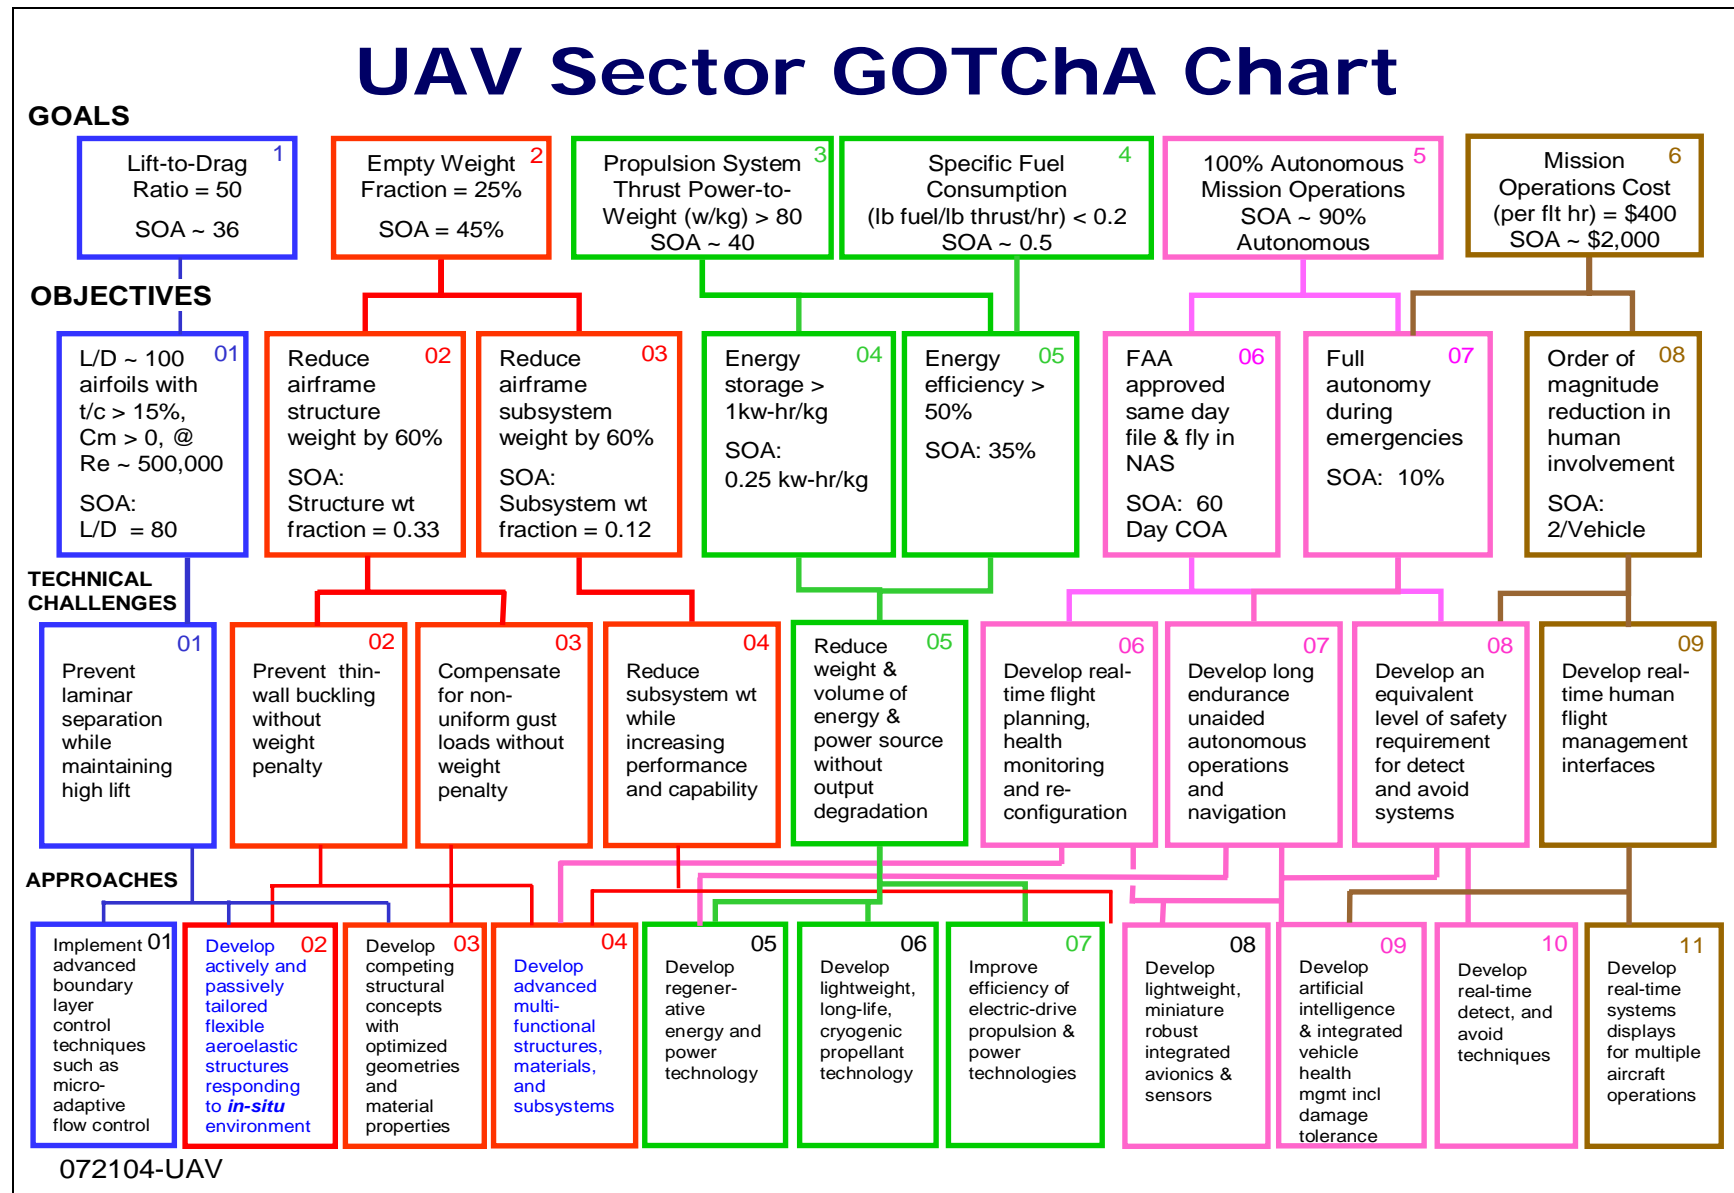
UAV Sector GOTChA Chart

GOALS

Lift-to-Drag Ratio = 50 1
SOA ~ 36

Empty Weight Fraction = 25% 2
SOA = 45%

Propulsion System Thrust Power-to-Weight (w/kg) > 80 3
SOA ~ 40

Specific Fuel Consumption (lb fuel/lb thrust/hr) < 0.2 4
SOA ~ 0.5

100% Autonomous Mission Operations 5
SOA ~ 90% Autonomous

Mission Operations Cost (per flt hr) = $400 6
SOA ~ $2,000

OBJECTIVES

L/D ~ 100 airfoils with t/c > 15%, Cm > 0, @ Re ~ 500,000 01
SOA: L/D = 80

Reduce airframe structure weight by 60% 02
SOA: Structure wt fraction = 0.33

Reduce airframe subsystem weight by 60% 03
SOA: Subsystem wt fraction = 0.12

Energy storage > 1kw-hr/kg 04
SOA: 0.25 kw-hr/kg

Energy efficiency > 50% 05
SOA: 35%

FAA approved same day file & fly in NAS 06
SOA: 60 Day COA

Full autonomy during emergencies 07
SOA: 10%

Order of magnitude reduction in human involvement 08
SOA: 2/Vehicle

TECHNICAL CHALLENGES

01 Prevent laminar separation while maintaining high lift

02 Prevent thin-wall buckling without weight penalty

03 Compensate for non-uniform gust loads without weight penalty

04 Reduce subsystem wt while increasing performance and capability

05 Reduce weight & volume of energy & power source without output degradation

06 Develop real-time flight planning, health monitoring and re-configuration

07 Develop long endurance unaided autonomous operations and navigation

08 Develop an equivalent level of safety requirement for detect and avoid systems

09 Develop real-time human flight management interfaces

APPROACHES

Implement 01 advanced boundary layer control techniques such as micro-adaptive flow control

Develop 02 actively and passively tailored flexible aeroelastic structures responding to in-situ environment

Develop 03 competing structural concepts with optimized geometries and material properties

Develop 04 advanced multi-functional structures, materials, and subsystems

05 Develop regener-ative energy and power technology

06 Develop lightweight, long-life, cryogenic propellant technology

07 Improve efficiency of electric-drive propulsion & power technologies

08 Develop lightweight, miniature robust integrated avionics & sensors

09 Develop artificial intelligence & integrated vehicle health mgmt incl damage tolerance

10 Develop real-time detect, and avoid techniques

11 Develop real-time systems displays for multiple aircraft operations

072104-UAV